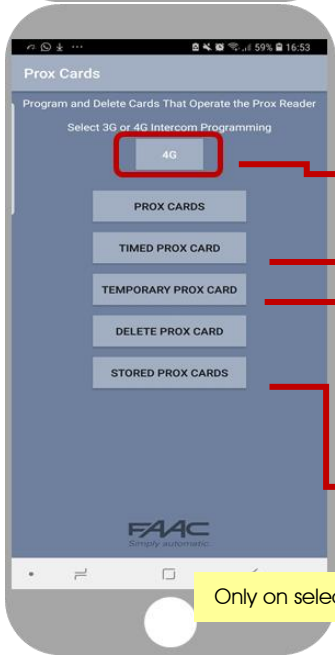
59% 16:53

Prox Cards

Program and Delete Cards That Operate the Prox Reader

Select 3G or 4G Intercom Programming

4G

PROX CARDS

TIMED PROX CARD

TEMPORARY PROX CARD

DELETE PROX CARD

STORED PROX CARDS

FAAC
Simply automatic.

Only on selec